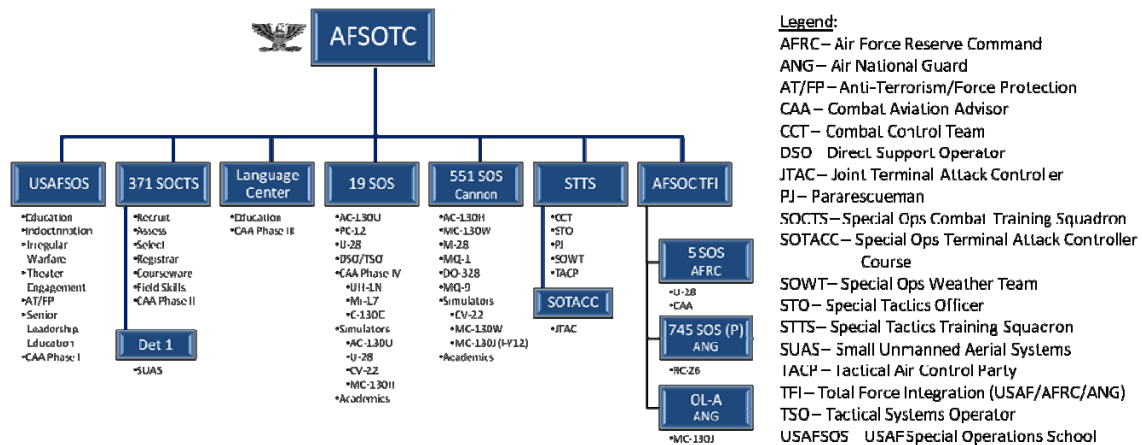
AFSOTC

USAFSOS
•Education
•Indoctrination
•Irregular Warfare
•Theater Engagement
•AT/FP
•Senior Leadership Education
•CAA Phase I

371 SOCTS
•Recruit
•Assess
•Select
•Registrar
•Courseware
•Field Skills
•CAA Phase II

Det 1
•SUAS

Language Center
•Education
•CAA Phase III

19 SOS
•AC-130U
•PC-12
•U-28
•DSO/TSO
•CAA Phase IV
•UH-1N
•Mi-17
•C-130E
•Simulators
•AC-130U
•U-28
•CV-22
•MC-130H
•Academics

551 SOS Cannon
•AC-130H
•MC-130W
•M-28
•MQ-1
•DO-328
•MQ-9
•Simulators
•CV-22
•MC-130W
•MC-130J (FY12)
•Academics

STTS
•CCT
•STO
•PJ
•SOWT
•TACP

SOTACC
•JTAC

AFSOC TFI

5 SOS AFRC
•U-28
•CAA

745 SOS (P) ANG
•RC-26

OL-A ANG
•MC-130J

Legend:
AFRC – Air Force Reserve Command
ANG – Air National Guard
AT/FP – Anti-Terrorism/Force Protection
CAA – Combat Aviation Advisor
CCT – Combat Control Team
DSO – Direct Support Operator
JTAC – Joint Terminal Attack Controller
PJ – Pararescueman
SOCTS – Special Ops Combat Training Squadron
SOTACC – Special Ops Terminal Attack Controller Course
SOWT – Special Ops Weather Team
STO – Special Tactics Officer
STTS – Special Tactics Training Squadron
SUAS – Small Unmanned Aerial Systems
TACP – Tactical Air Control Party
TFI – Total Force Integration (USAF/AFRC/ANG)
TSO – Tactical Systems Operator
USAFSOS – USAF Special Operations School